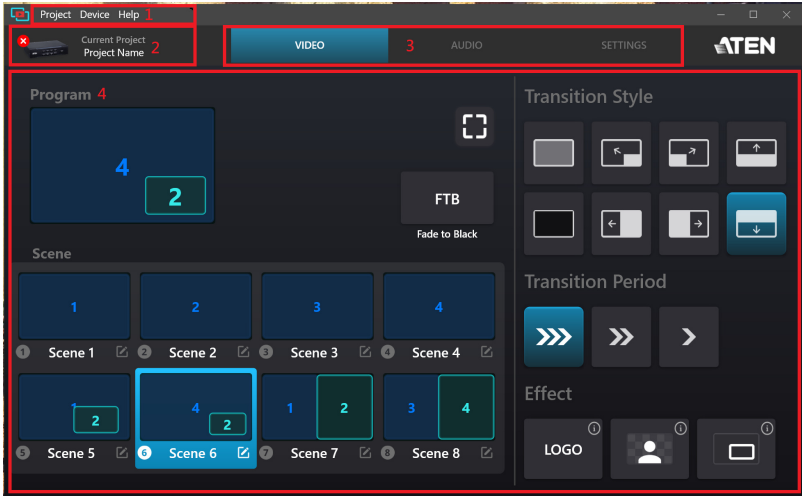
Project Device Help 1

Current Project
Project Name 2

VIDEO
AUDIO 3
SETTINGS

ATEN

Program 4

4
2

FTB
Fade to Black

Scene

1
1 Scene 1
2
2 Scene 2
3
3 Scene 3
4
4 Scene 4
1
2
5 Scene 5
4
2
6 Scene 6
1
2
7 Scene 7
3
4
8 Scene 8

Transition Style

Transition Period

Effect

LOGO